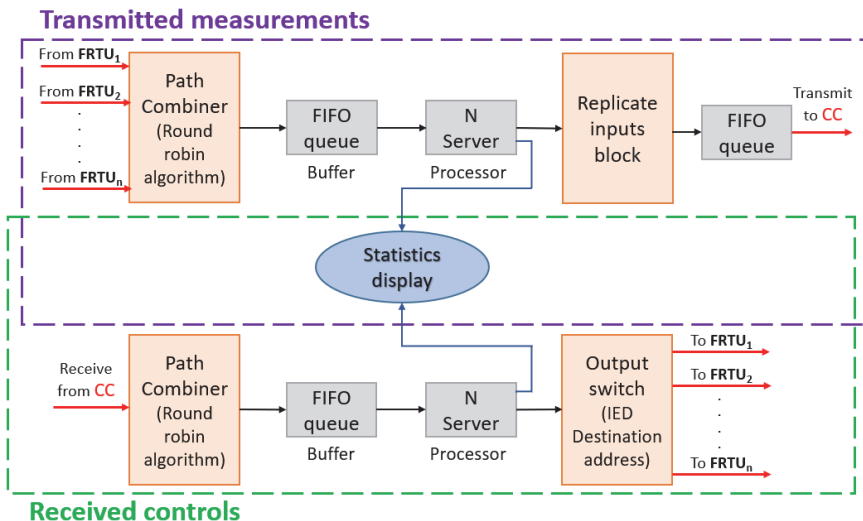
Transmitted measurements

From $\textbf{FRTU}_1$
From $\textbf{FRTU}_2$
.
.
.
From $\textbf{FRTU}_n$

Path Combiner (Round robin algorithm)

FIFO queue
Buffer

N Server
Processor

Replicate inputs block

FIFO queue

Transmit to CC

Statistics display

Receive from CC

Path Combiner (Round robin algorithm)

FIFO queue
Buffer

N Server
Processor

Output switch (IED Destination address)

To $\textbf{FRTU}_1$
To $\textbf{FRTU}_2$
.
.
.
To $\textbf{FRTU}_n$

Received controls